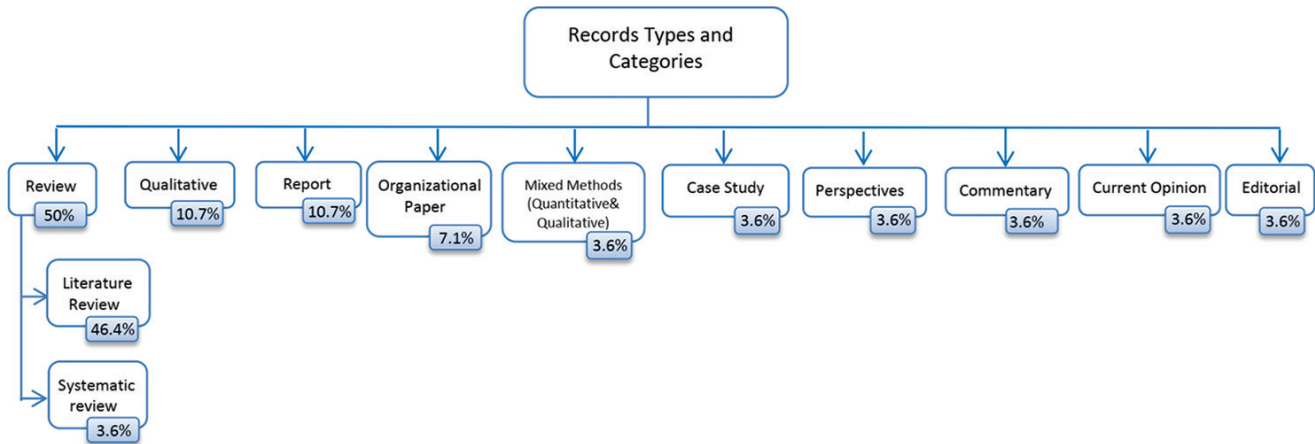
Records Types and Categories

Review
50%

Literature Review
46.4%

Systematic review
3.6%

Qualitative
10.7%

Report
10.7%

Organizational Paper
7.1%

Mixed Methods (Quantitative& Qualitative)
3.6%

Case Study
3.6%

Perspectives
3.6%

Commentary
3.6%

Current Opinion
3.6%

Editorial
3.6%